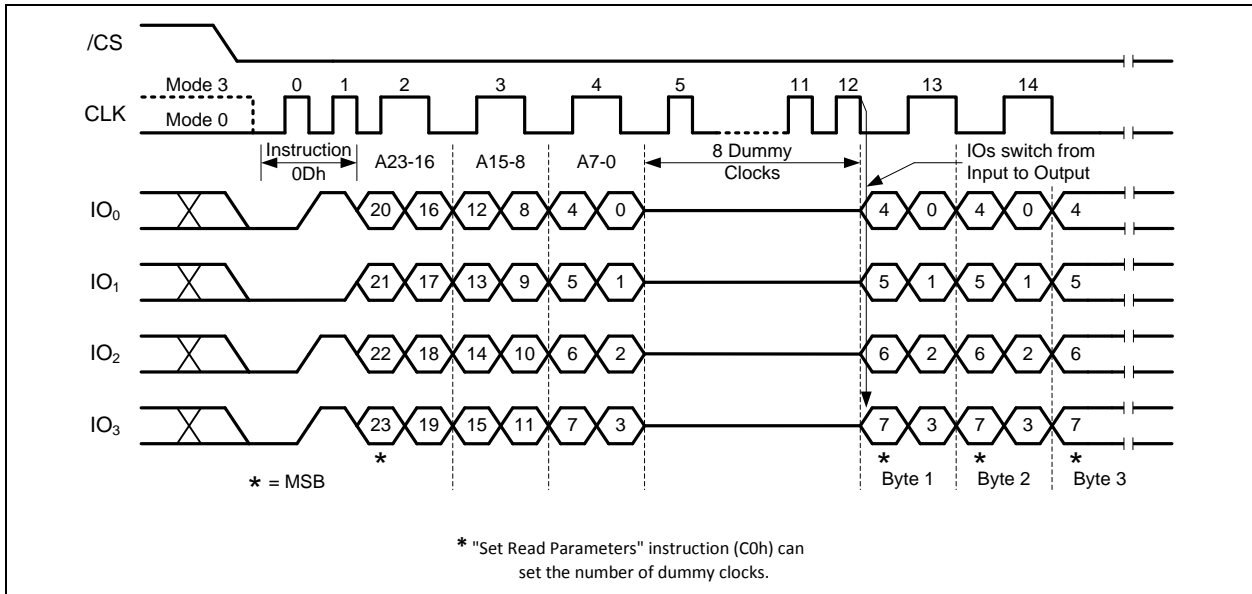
/CS

Mode 3
CLK
Mode 0

0 1 2 3 4 5 11 12 13 14

Instruction 0Dh
A23-16
A15-8
A7-0
8 Dummy Clocks
IOs switch from Input to Output

$IO_0$ 20 16 12 8 4 0 4 0 4 0 4

$IO_1$ 21 17 13 9 5 1 5 1 5 1 5

$IO_2$ 22 18 14 10 6 2 6 2 6 2 6

$IO_3$ 23 19 15 11 7 3 7 3 7 3 7

*

* = MSB

* Byte 1
* Byte 2
* Byte 3

* "Set Read Parameters" instruction (C0h) can set the number of dummy clocks.